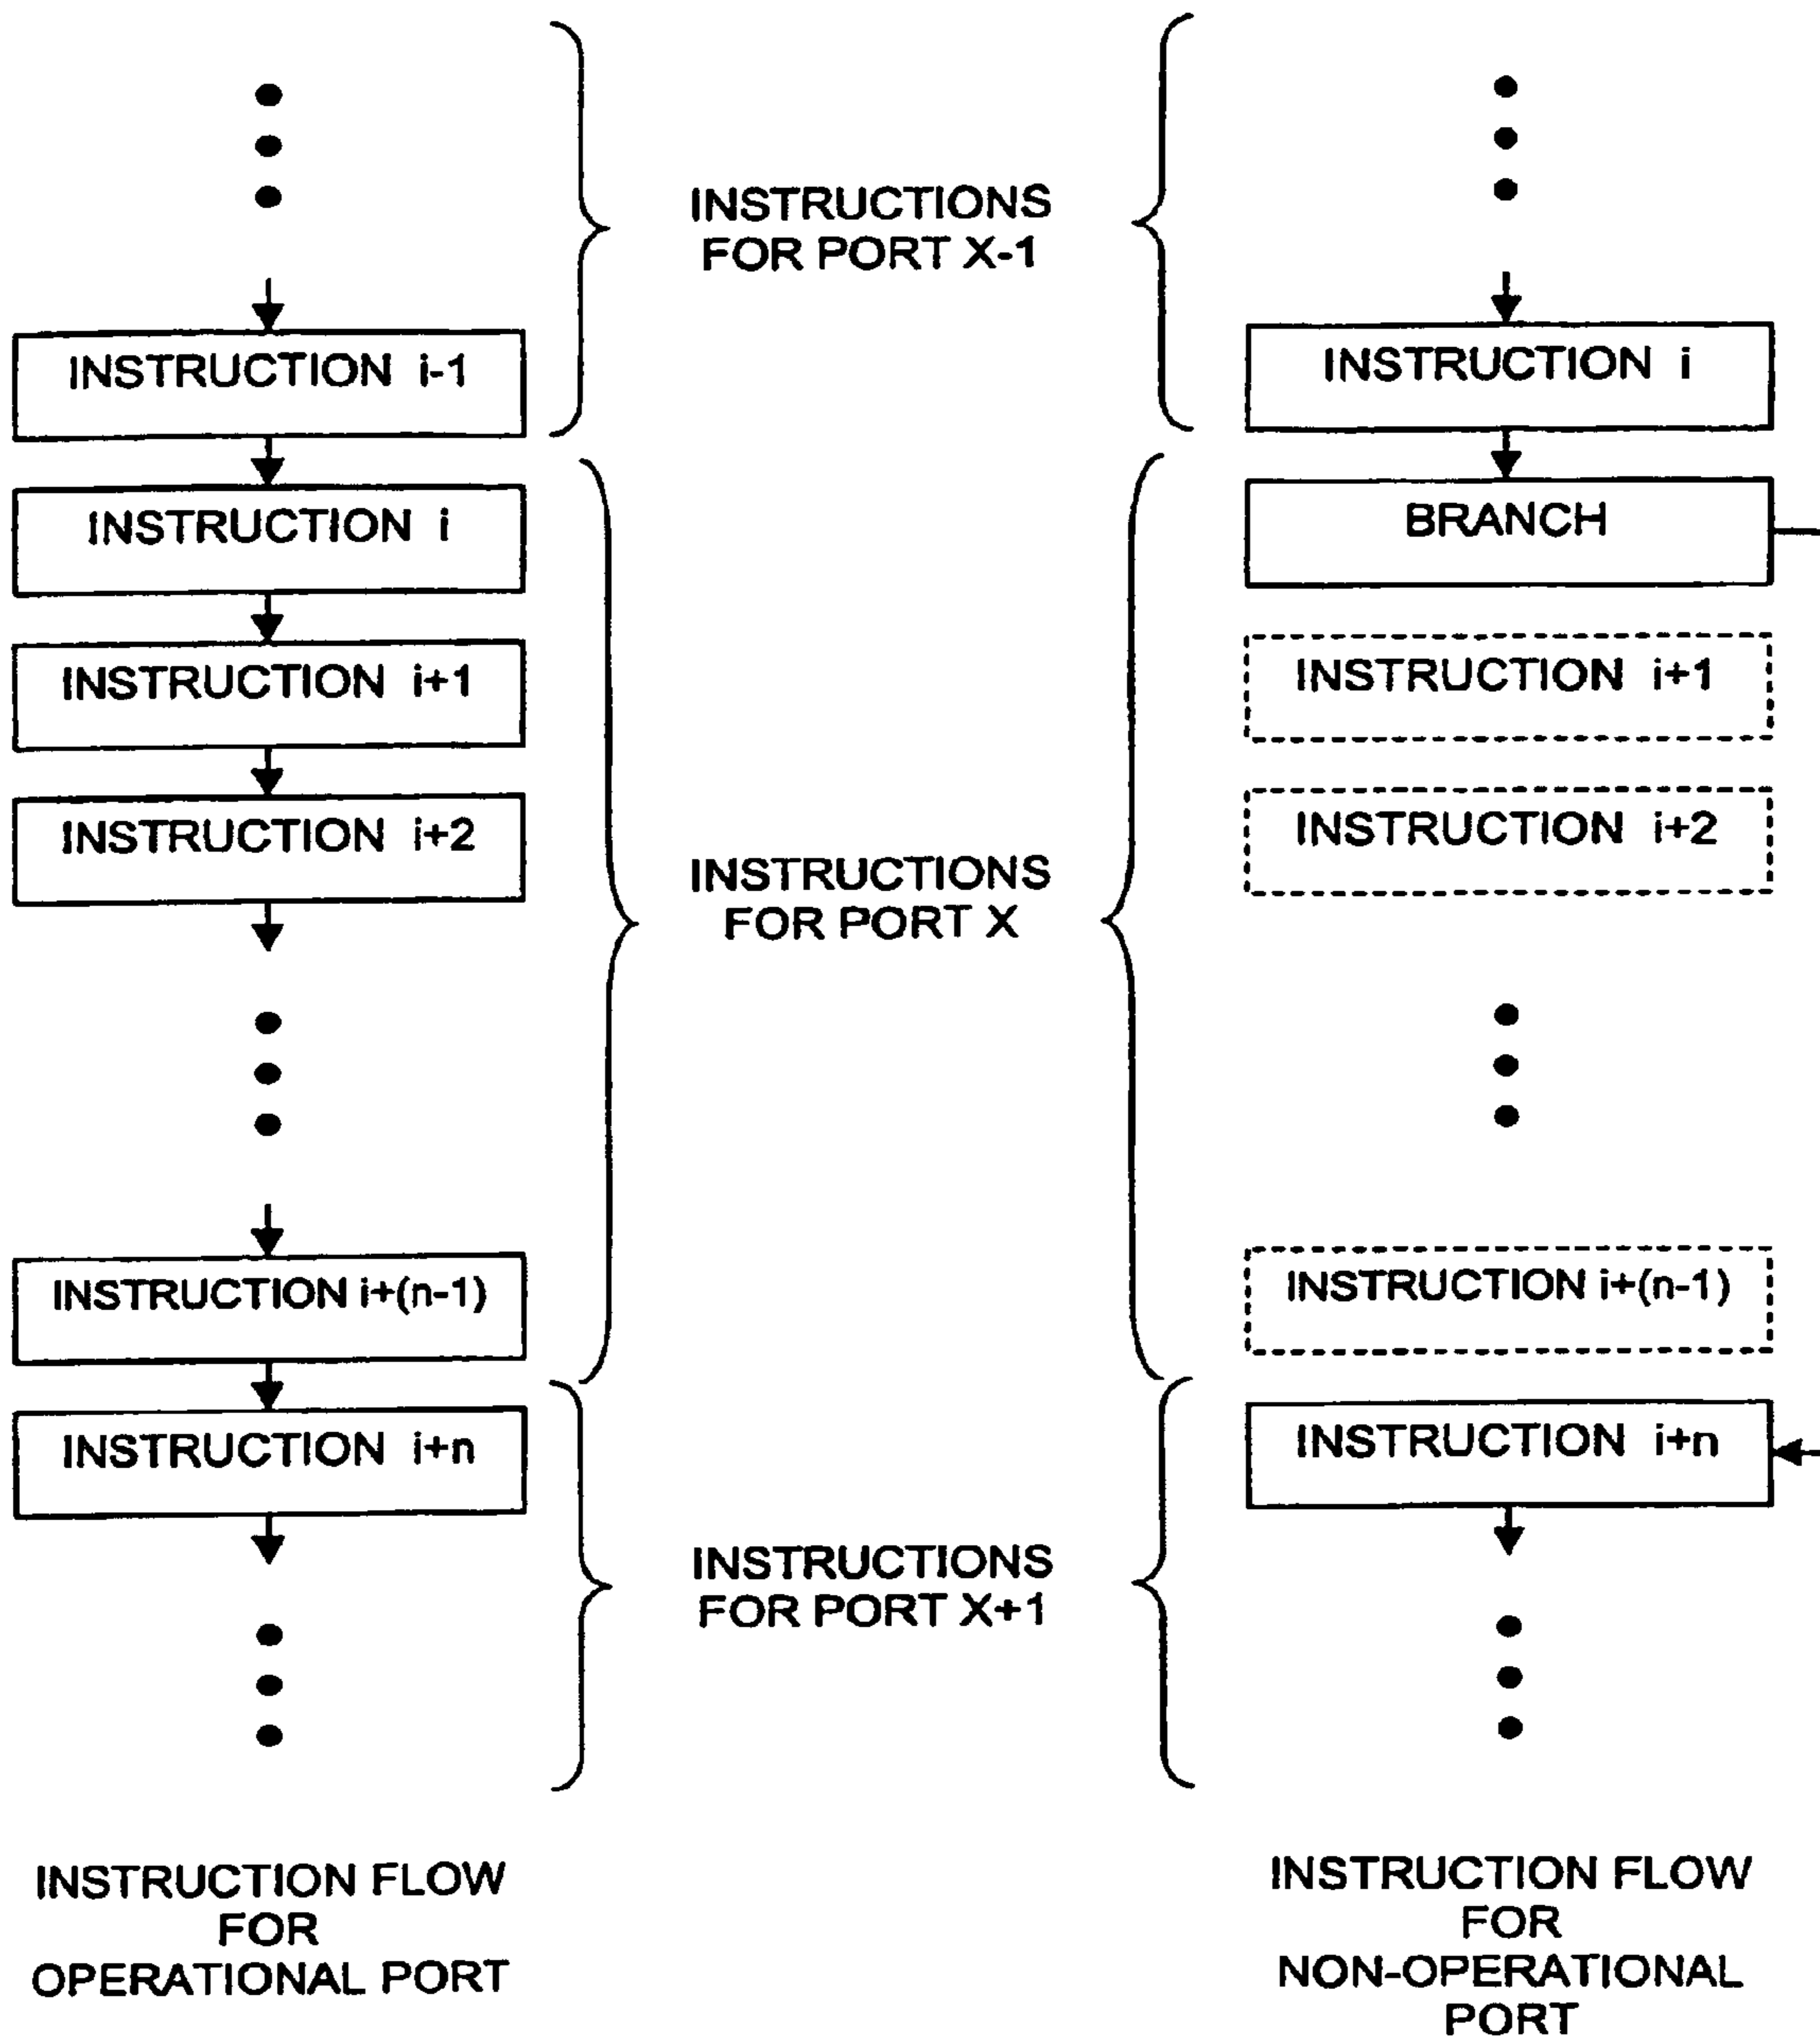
INSTRUCTION i-1

INSTRUCTION i

INSTRUCTION i+1

INSTRUCTION i+2

INSTRUCTION i+(n-1)

INSTRUCTION i+n

INSTRUCTIONS FOR PORT X-1

INSTRUCTIONS FOR PORT X

INSTRUCTIONS FOR PORT X+1

INSTRUCTION i

BRANCH

INSTRUCTION i+1

INSTRUCTION i+2

INSTRUCTION i+(n-1)

INSTRUCTION i+n

INSTRUCTION FLOW FOR OPERATIONAL PORT

INSTRUCTION FLOW FOR NON-OPERATIONAL PORT